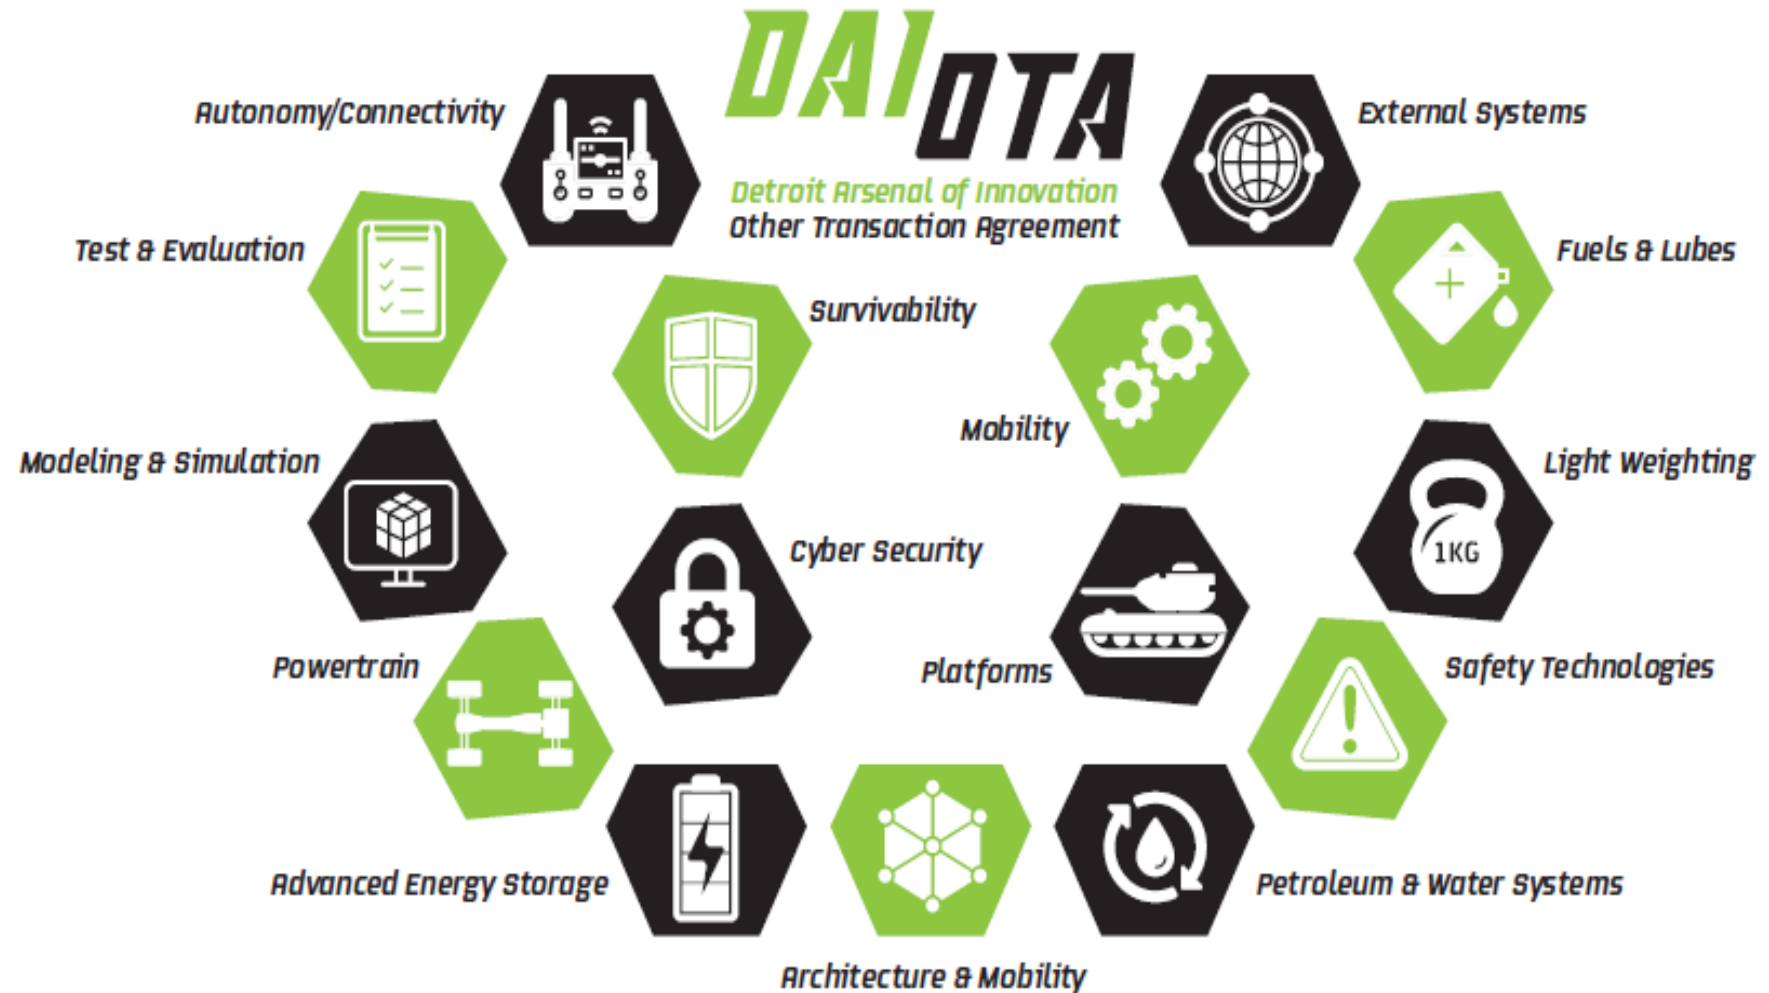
DAI OTA

Detroit Arsenal of Innovation
Other Transaction Agreement

Autonomy/Connectivity

External Systems

Test & Evaluation

Fuels & Lubes

Survivability

Mobility

Modeling & Simulation

Light Weighting

1KG

Cyber Security

Platforms

Powertrain

Safety Technologies

Advanced Energy Storage

Petroleum & Water Systems

Architecture & Mobility